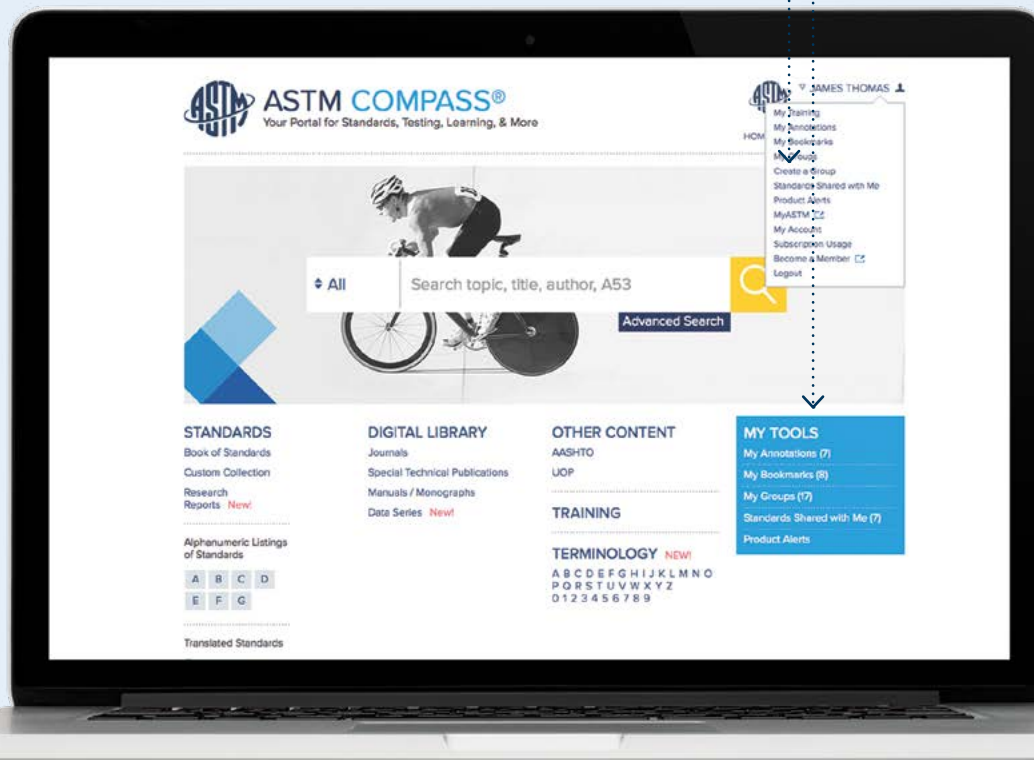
ASTM COMPASS®
Your Portal for Standards, Testing, Learning, & More

JAMES THOMAS
My Training
My Annotations
My Bookmarks
My Groups
Create a Group
Standards Shared with Me
Product Alerts
MyASTM
My Account
Subscription Usage
Become a Member
Logout

HOM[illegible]

All
Search topic, title, author, A53
Advanced Search

STANDARDS
Book of Standards
Custom Collection
Research Reports New!

Alphanumeric Listings of Standards
A B C D
E F G

Translated Standards

DIGITAL LIBRARY
Journals
Special Technical Publications
Manuals / Monographs
Data Series New!

OTHER CONTENT
AASHTO
UOP

TRAINING

TERMINOLOGY NEW!
A B C D E F G H I J K L M N O
P Q R S T U V W X Y Z
0 1 2 3 4 5 6 7 8 9

MY TOOLS
My Annotations (7)
My Bookmarks (8)
My Groups (17)
Standards Shared with Me (7)
Product Alerts